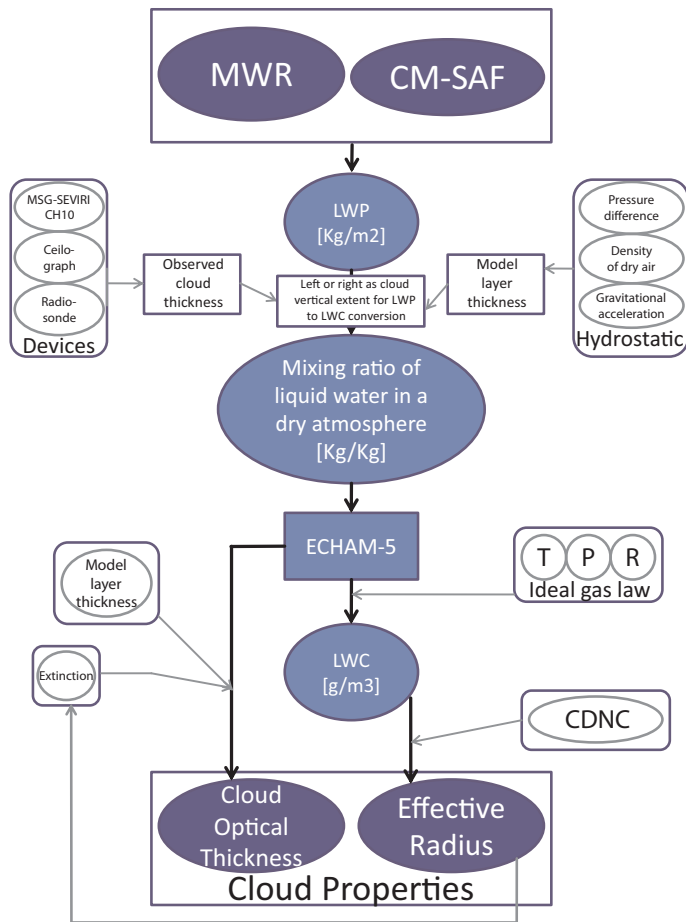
MWR

CM-SAF

MSG-SEVIRI CH10

Ceilograph

Radiosonde

Devices

LWP [Kg/m2]

Observed cloud thickness

Left or right as cloud vertical extent for LWP to LWC conversion

Model layer thickness

Pressure difference

Density of dry air

Gravitational acceleration

Hydrostatic

Mixing ratio of liquid water in a dry atmosphere [Kg/Kg]

ECHAM-5

T P R

Ideal gas law

Model layer thickness

Extinction

LWC [g/m3]

CDNC

Cloud Optical Thickness

Effective Radius

Cloud Properties